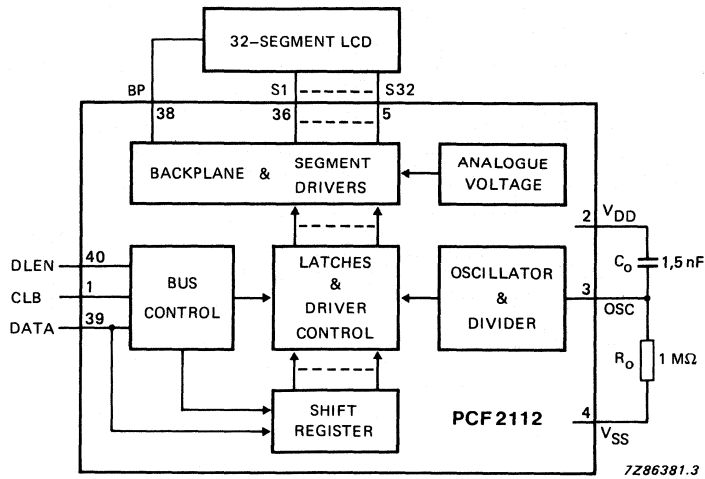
32-SEGMENT LCD

BP
S1
S32
38
36
5

BACKPLANE & SEGMENT DRIVERS

ANALOGUE VOLTAGE

2
$V_{DD}$

$C_o$
1,5 nF

DLEN
40
CLB
1
DATA
39

BUS CONTROL

LATCHES & DRIVER CONTROL

OSCILLATOR & DIVIDER

3
OSC

$R_o$
1 MΩ

SHIFT REGISTER

PCF2112

4
$V_{SS}$

7Z86381.3